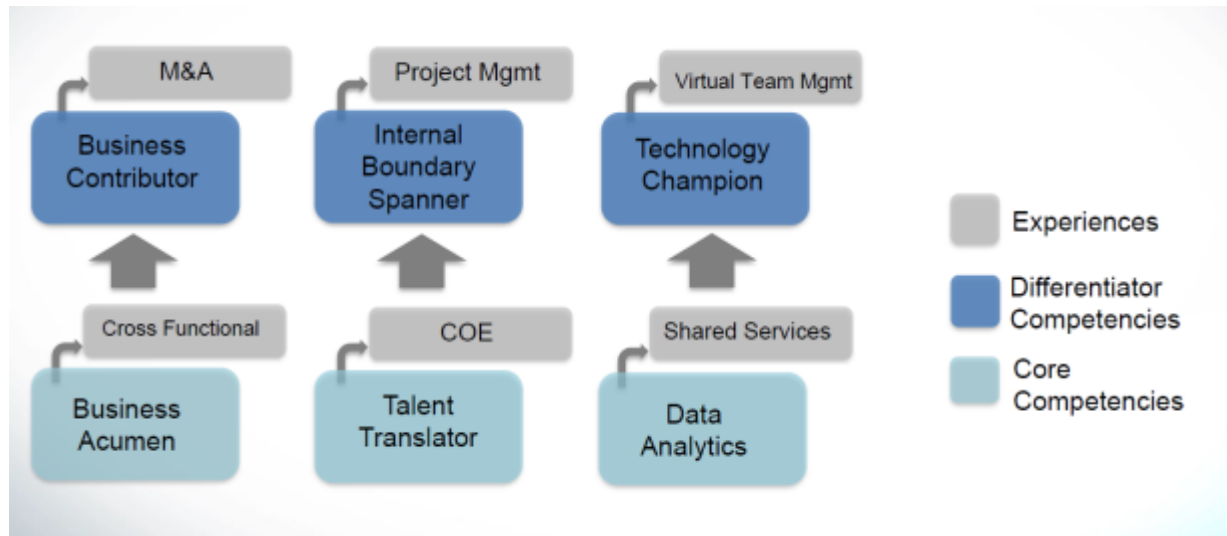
M&A

Business Contributor

Project Mgmt

Internal Boundary Spanner

Virtual Team Mgmt

Technology Champion

Cross Functional

Business Acumen

COE

Talent Translator

Shared Services

Data Analytics

Experiences

Differentiator Competencies

Core Competencies